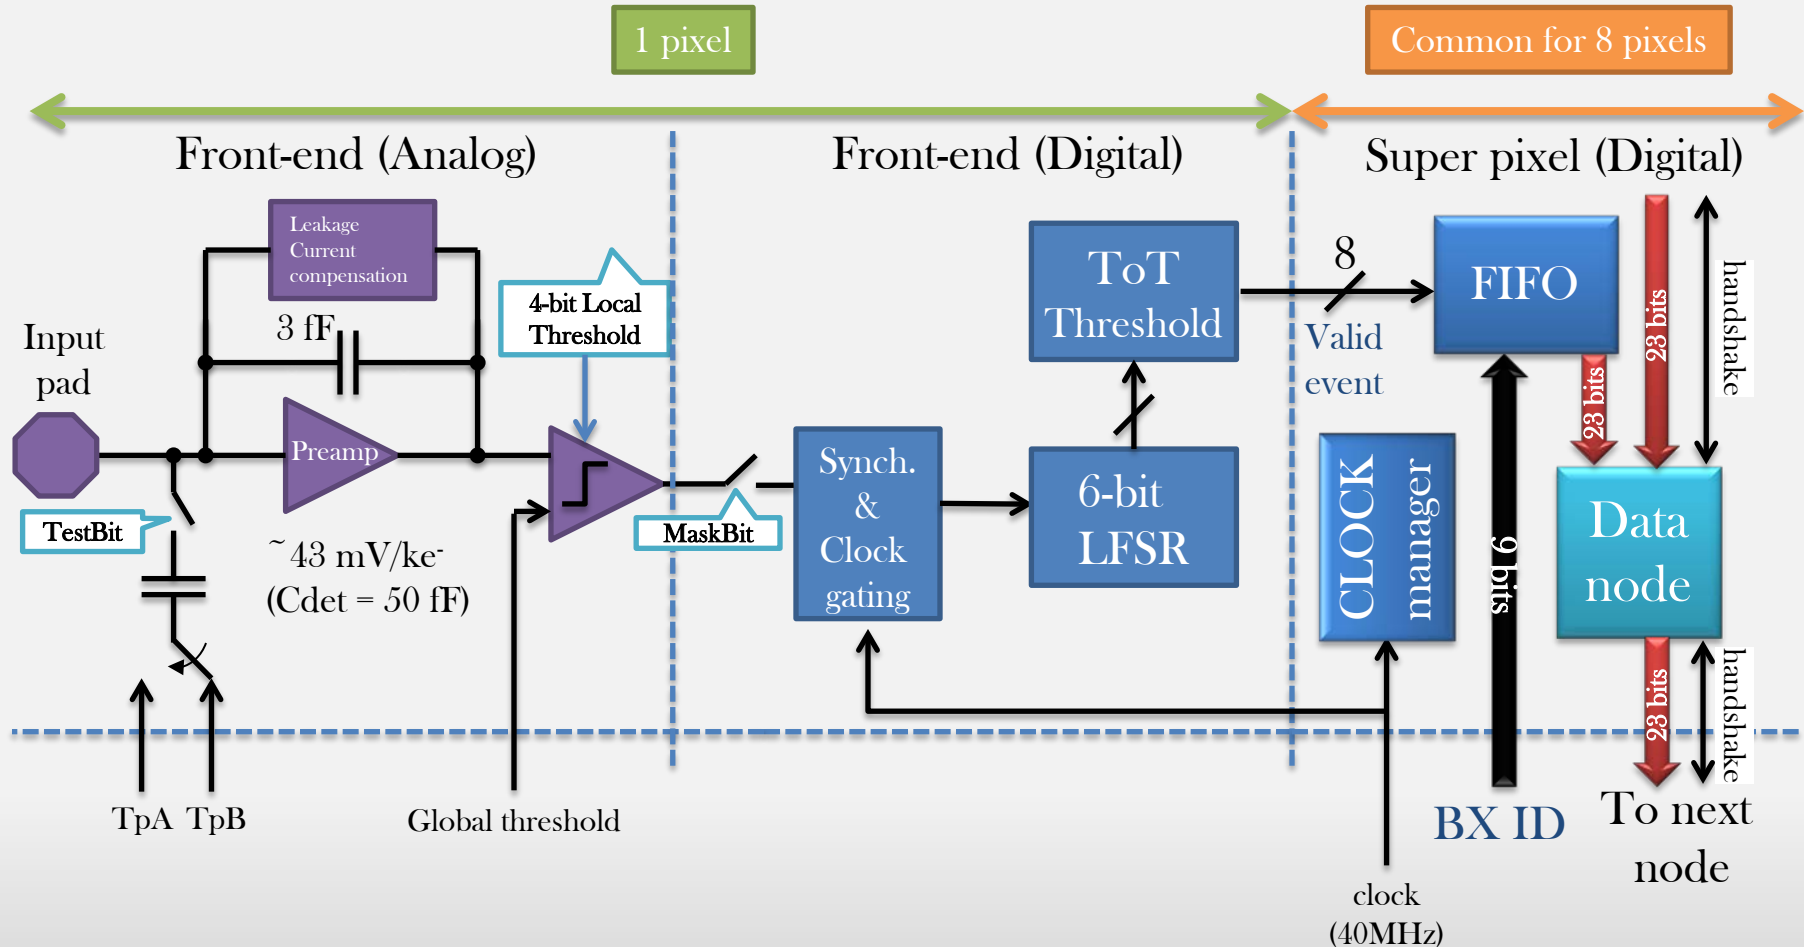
1 pixel

Common for 8 pixels

Front-end (Analog)

Front-end (Digital)

Super pixel (Digital)

Leakage Current compensation

3 fF

Input pad

Preamp

4-bit Local Threshold

TestBit

~43 mV/ke-
(Cdet = 50 fF)

MaskBit

Synch. & Clock gating

ToT Threshold

6-bit LFSR

8

Valid event

FIFO

23 bits

23 bits

handshake

CLOCK manager

9 bits

Data node

23 bits

handshake

TpA TpB

Global threshold

clock (40MHz)

BX ID

To next node